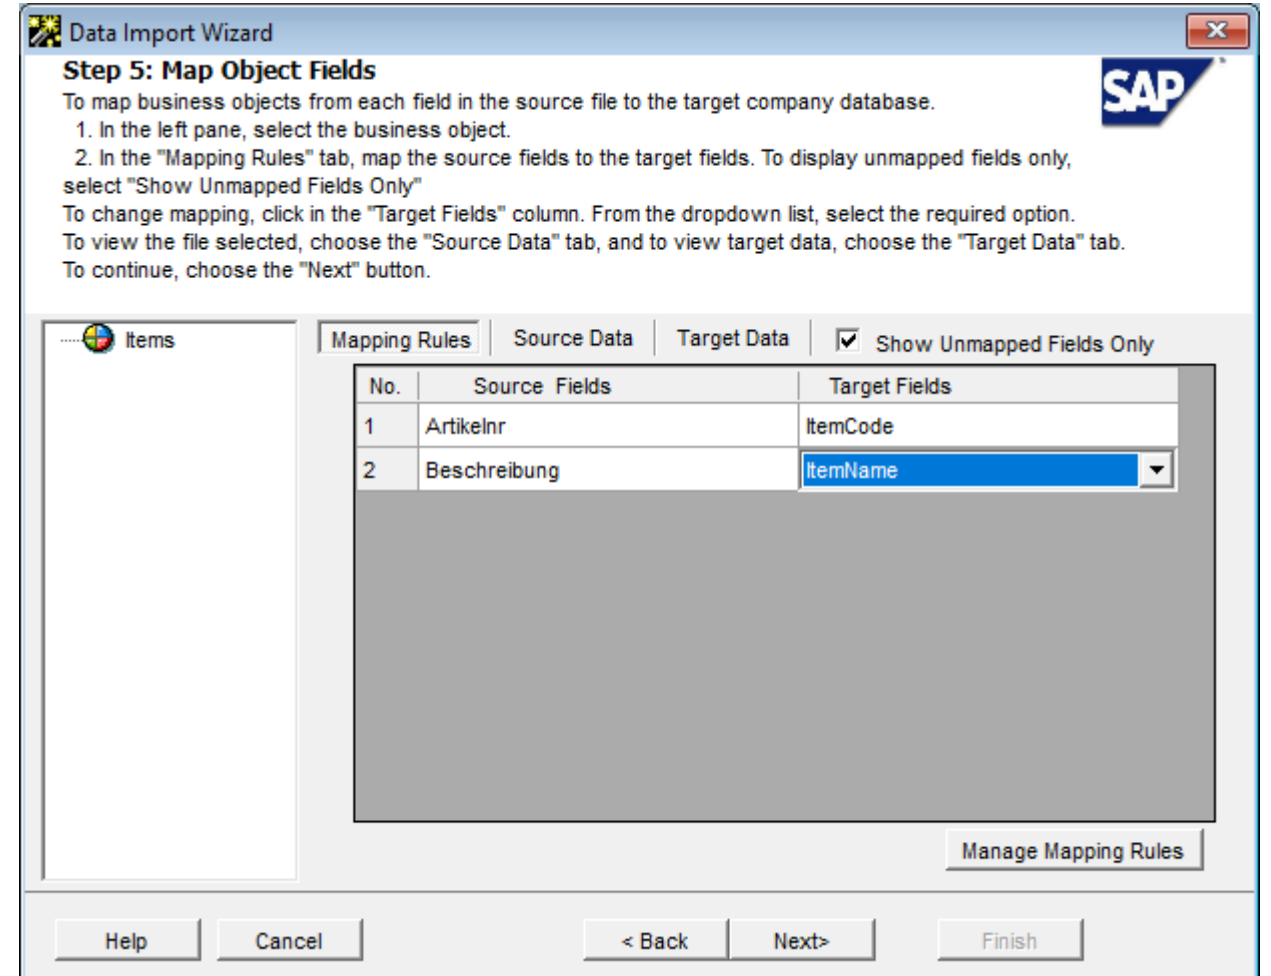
Data Import Wizard

Step 5: Map Object Fields

To map business objects from each field in the source file to the target company database.
1. In the left pane, select the business object.
2. In the "Mapping Rules" tab, map the source fields to the target fields. To display unmapped fields only, select "Show Unmapped Fields Only"
To change mapping, click in the "Target Fields" column. From the dropdown list, select the required option.
To view the file selected, choose the "Source Data" tab, and to view target data, choose the "Target Data" tab.
To continue, choose the "Next" button.

SAP

Items

Mapping Rules | Source Data | Target Data | Show Unmapped Fields Only

| No. | Source Fields | Target Fields |
|---|---|---|
| 1 | Artikelnr | ItemCode |
| 2 | Beschreibung | ItemName |

Manage Mapping Rules

Help | Cancel | < Back | Next> | Finish